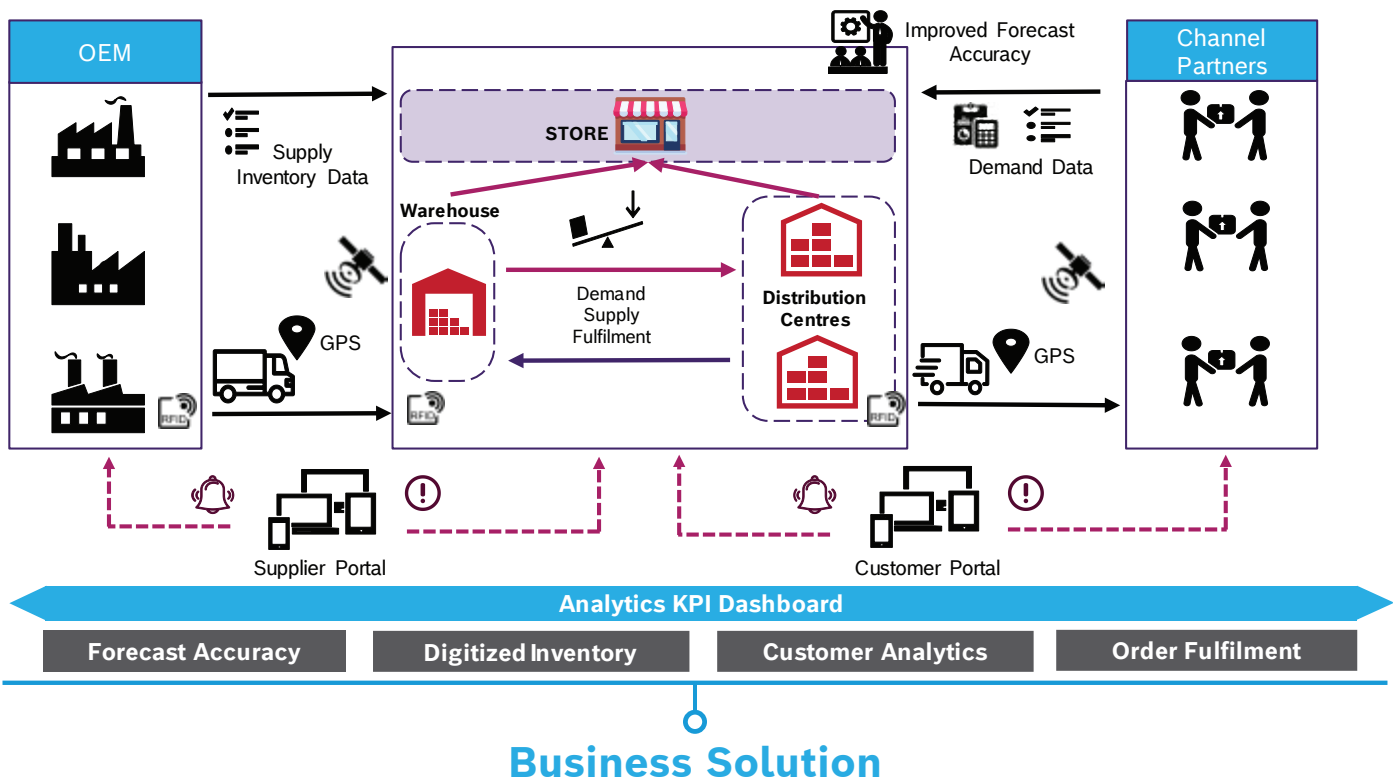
OEM

Supply Inventory Data

GPS

RFID

Improved Forecast Accuracy

Channel Partners

STORE

Warehouse

Demand Supply Fulfilment

Distribution Centres

RFID

RFID

Demand Data

GPS

Supplier Portal

Customer Portal

Analytics KPI Dashboard

Forecast Accuracy

Digitized Inventory

Customer Analytics

Order Fulfilment

Business Solution